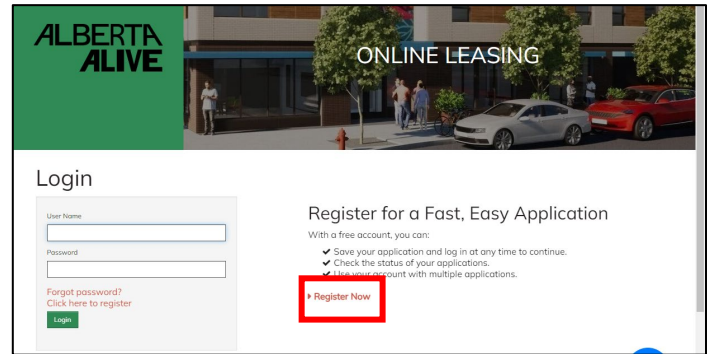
ALBERTA ALIVE

ONLINE LEASING

Login

User Name

Password

Forgot password?
Click here to register

Login

Register for a Fast, Easy Application

With a free account, you can:

✔ Save your application and log in at any time to continue.
✔ Check the status of your applications.
✔ Use your account with multiple applications.

▸ Register Now